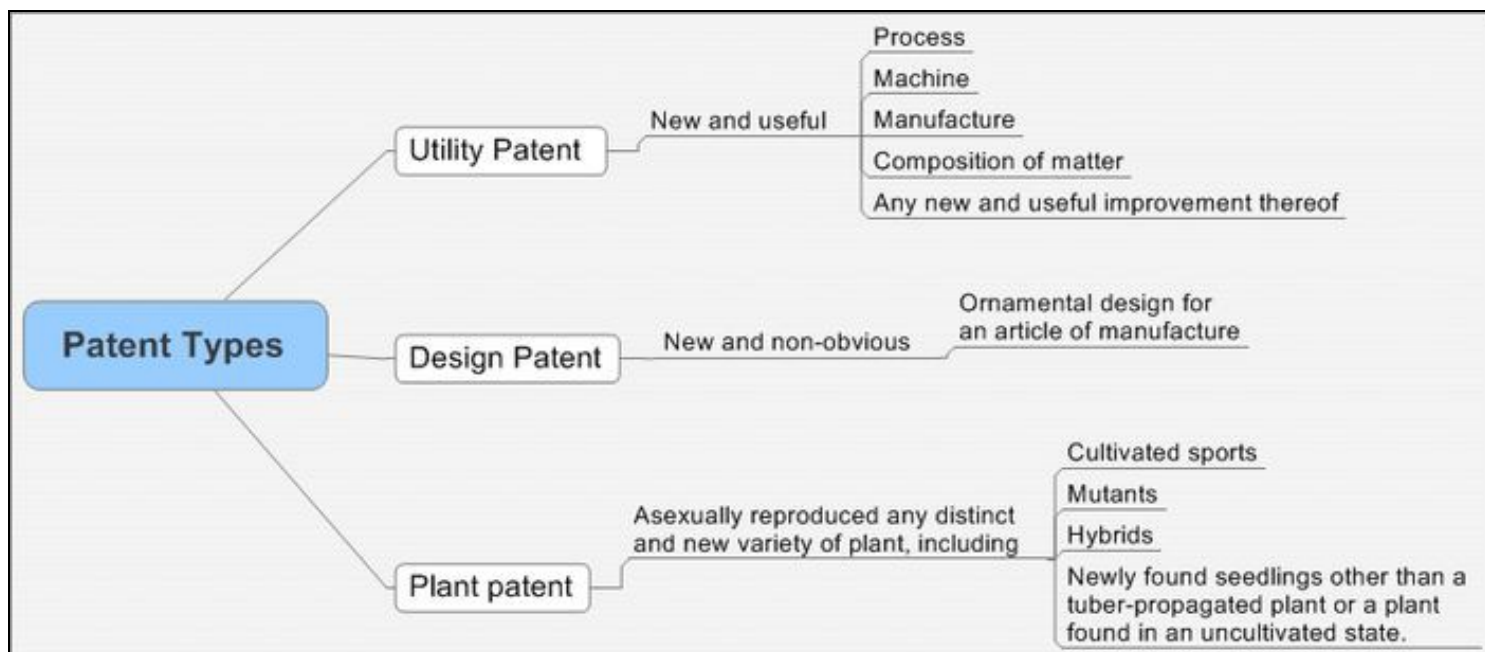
Patent Types

Utility Patent

New and useful

Process

Machine

Manufacture

Composition of matter

Any new and useful improvement thereof

Design Patent

New and non-obvious

Ornamental design for an article of manufacture

Plant patent

Asexually reproduced any distinct and new variety of plant, including

Cultivated sports

Mutants

Hybrids

Newly found seedlings other than a tuber-propagated plant or a plant found in an uncultivated state.